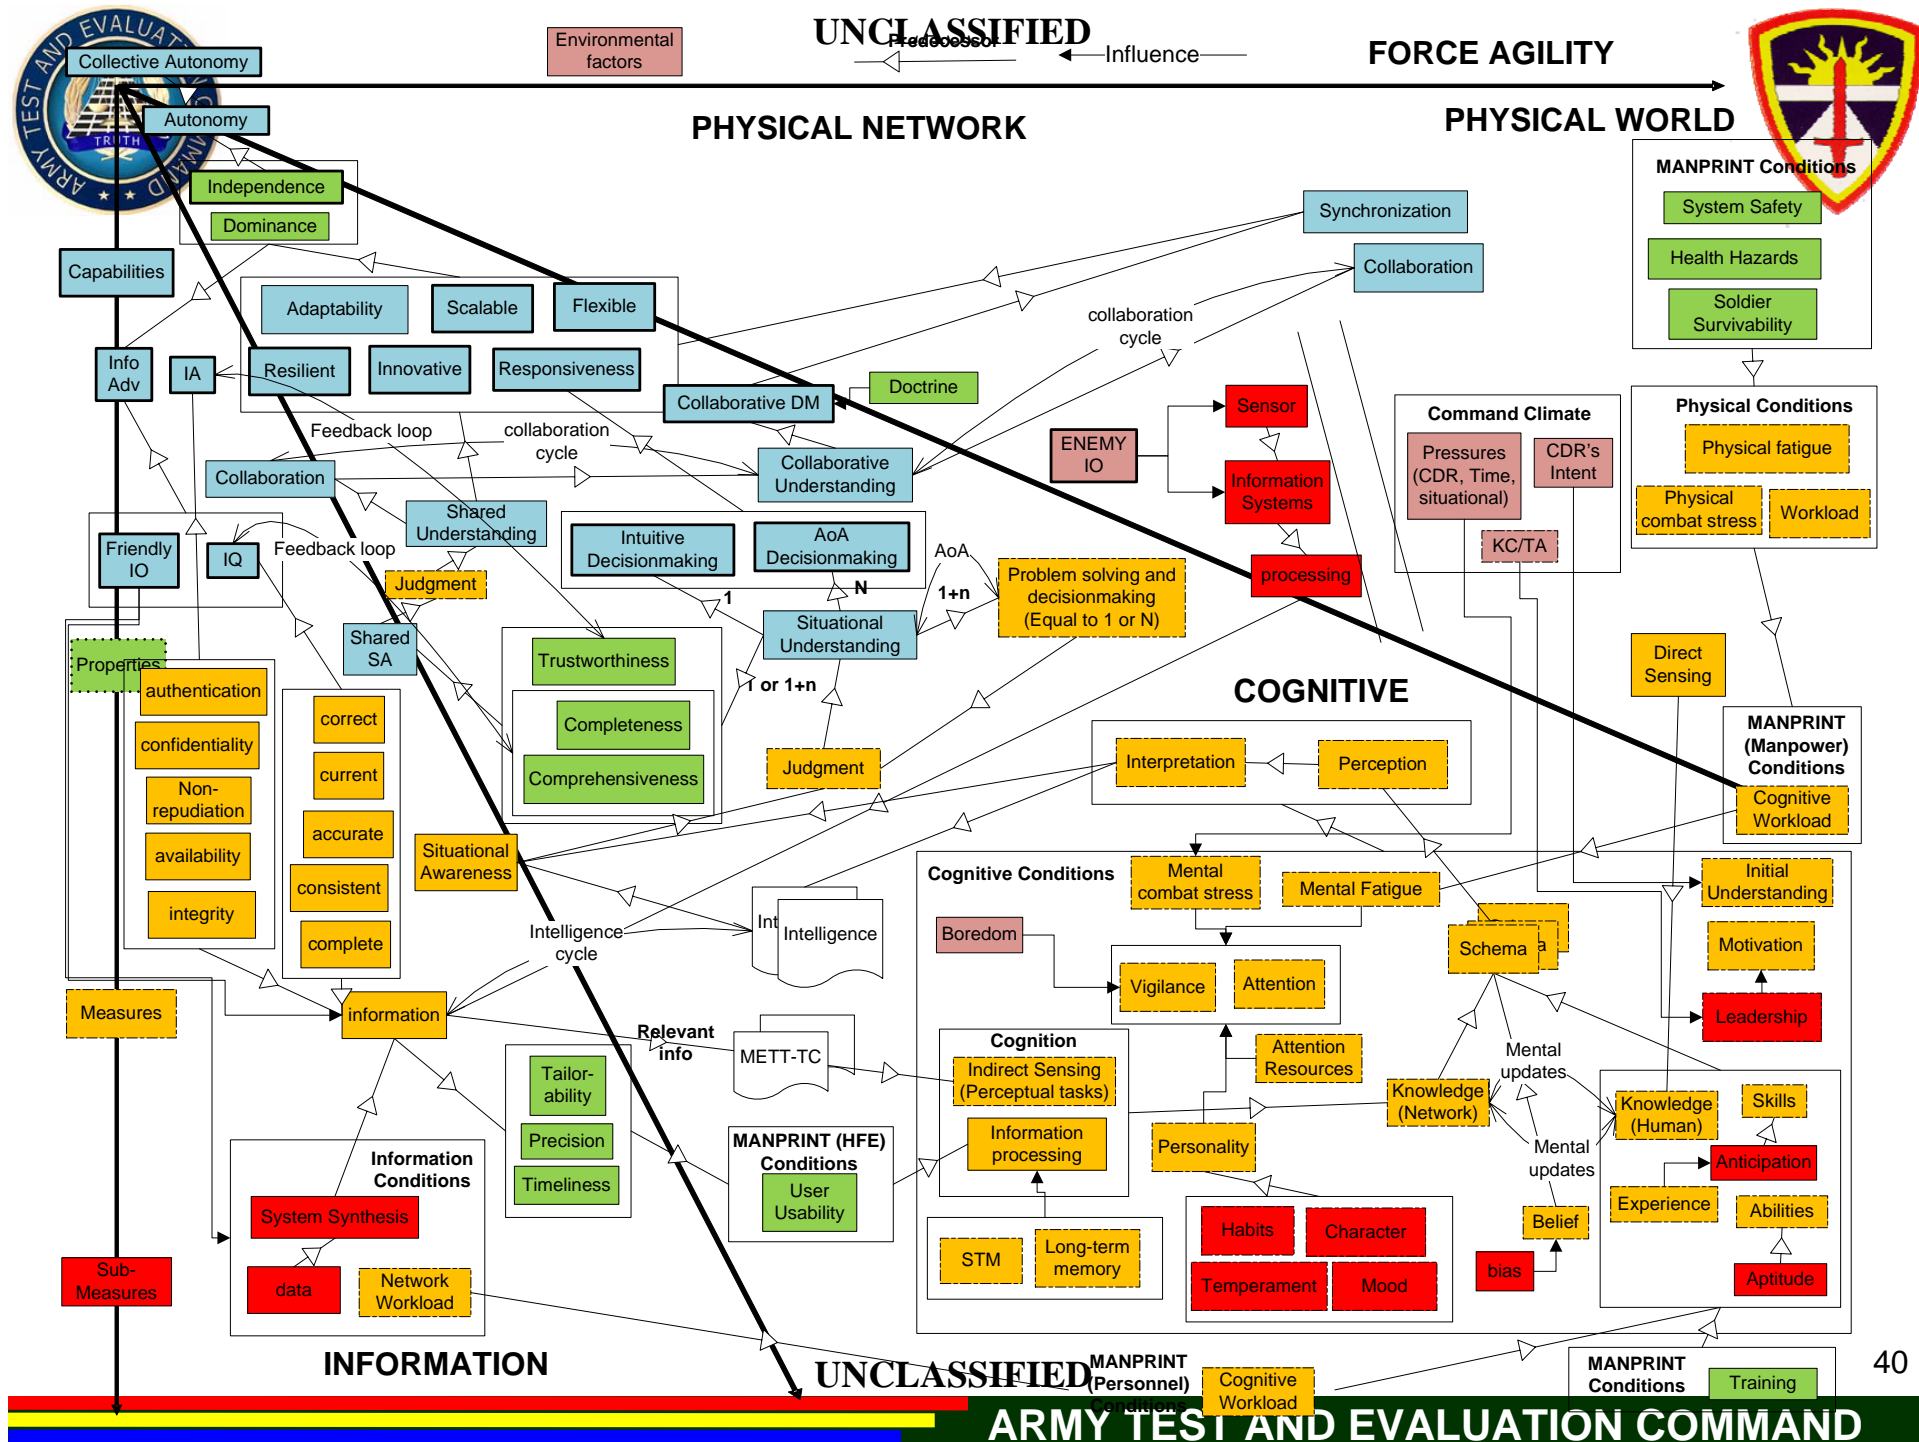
UNCLASSIFIED

Predecessor

Influence

Environmental factors

FORCE AGILITY

PHYSICAL NETWORK

PHYSICAL WORLD

Collective Autonomy

Autonomy

Independence

Dominance

Capabilities

Adaptability

Scalable

Flexible

Resilient

Innovative

Responsiveness

Info Adv

IA

Synchronization

Collaboration

collaboration cycle

Doctrine

Collaborative DM

Feedback loop

collaboration cycle

Collaboration

Collaborative Understanding

Shared Understanding

Friendly IO

IQ

Feedback loop

Intuitive Decisionmaking

AoA Decisionmaking

Judgment

1

N

Situational Understanding

AoA

1+n

Problem solving and decisionmaking (Equal to 1 or N)

1 or 1+n

Shared SA

Trustworthiness

Completeness

Comprehensiveness

Properties

authentication

confidentiality

Non-repudiation

availability

integrity

correct

current

accurate

consistent

complete

Situational Awareness

Judgment

ENEMY IO

Sensor

Information Systems

processing

Command Climate

Pressures (CDR, Time, situational)

CDR's Intent

KC/TA

MANPRINT Conditions

System Safety

Health Hazards

Soldier Survivability

Physical Conditions

Physical fatigue

Physical combat stress

Workload

Direct Sensing

MANPRINT (Manpower) Conditions

Cognitive Workload

COGNITIVE

Interpretation

Perception

Cognitive Conditions

Mental combat stress

Mental Fatigue

Initial Understanding

Boredom

Vigilance

Attention

Schema

Motivation

Leadership

Intelligence cycle

Int

Intelligence

Measures

information

Relevant info

METT-TC

Attention Resources

Cognition

Indirect Sensing (Perceptual tasks)

Information processing

Knowledge (Network)

Mental updates

Knowledge (Human)

Skills

Anticipation

Tailor-ability

Precision

Timeliness

MANPRINT (HFE) Conditions

User Usability

Personality

Mental updates

Belief

Experience

Abilities

Information Conditions

System Synthesis

data

Network Workload

STM

Long-term memory

Habits

Character

Temperament

Mood

bias

Aptitude

Sub-Measures

INFORMATION

UNCLASSIFIED

MANPRINT (Personnel) Conditions

Cognitive Workload

MANPRINT Conditions

Training

40

ARMY TEST AND EVALUATION COMMAND